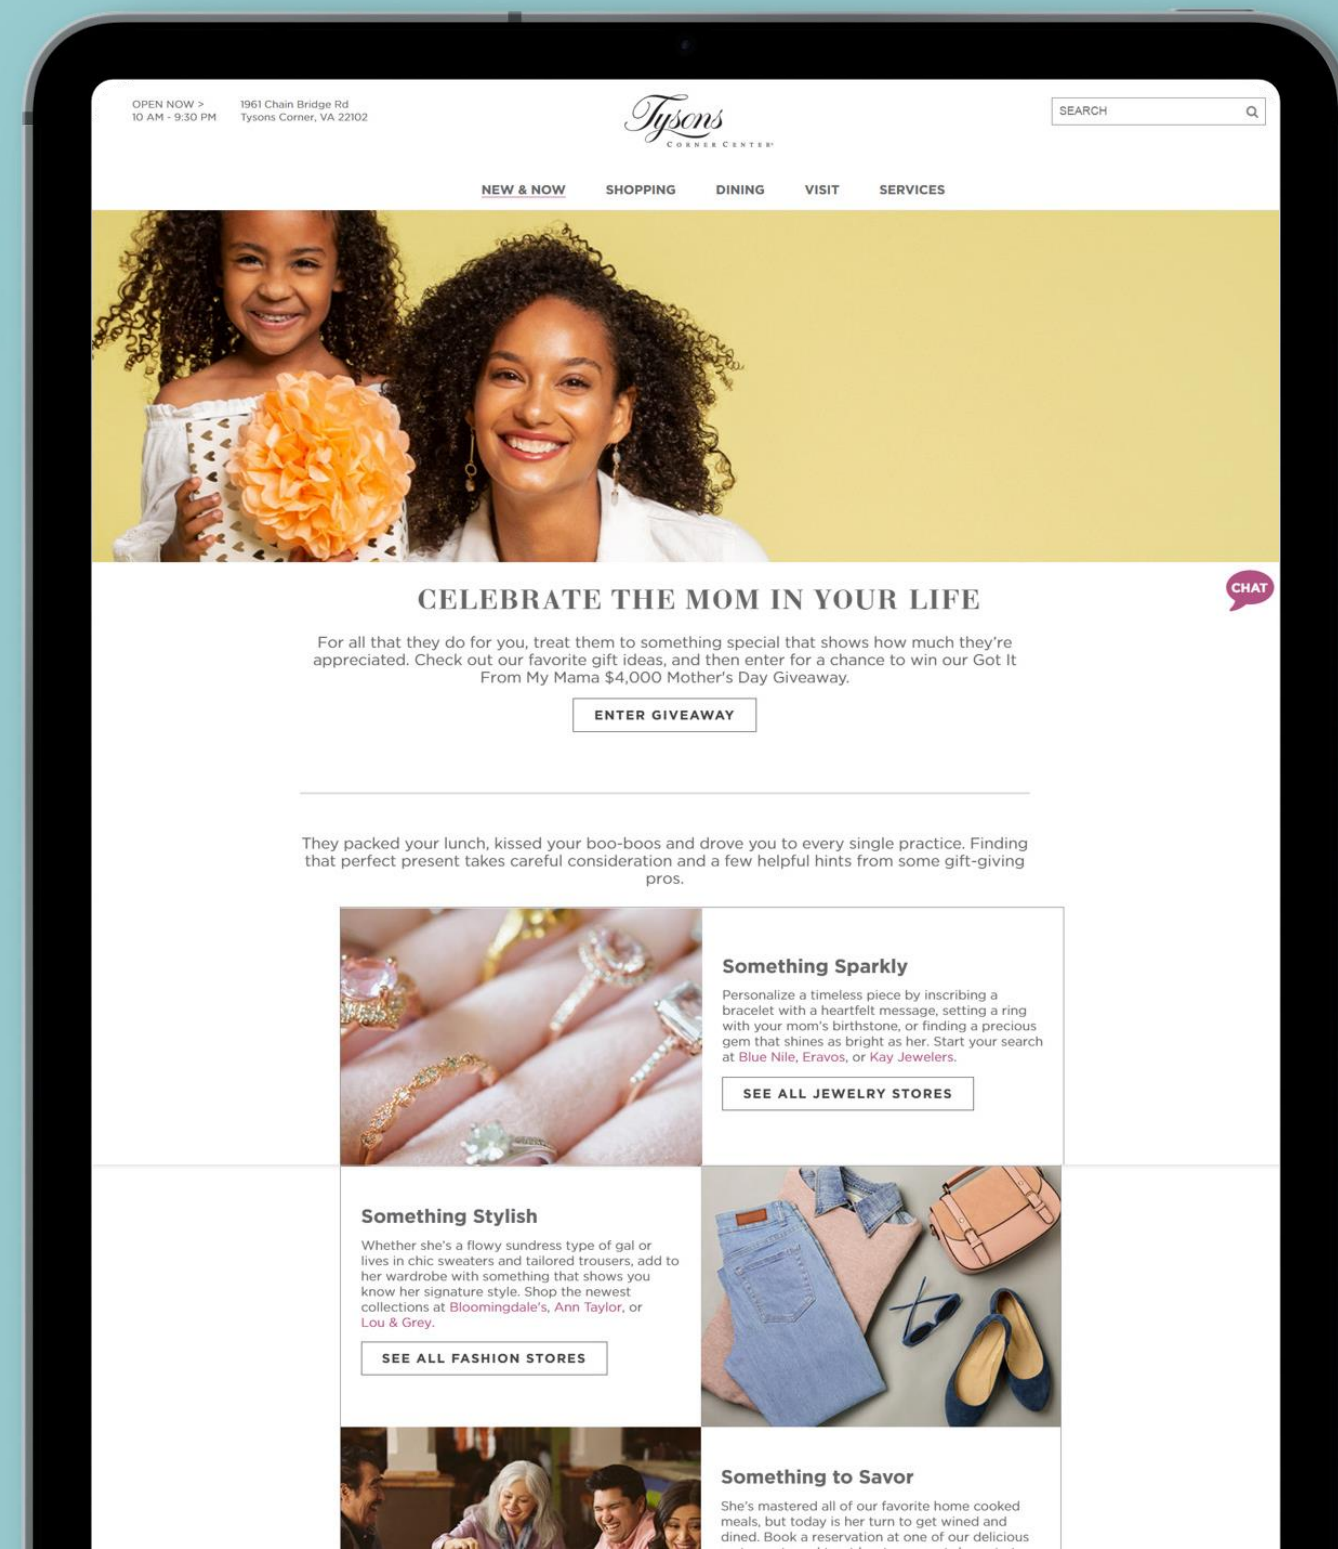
OPEN NOW >
10 AM - 9:30 PM

1961 Chain Bridge Rd
Tysons Corner, VA 22102

Tysons
CORNER CENTER

SEARCH

NEW & NOW SHOPPING DINING VISIT SERVICES

CHAT

CELEBRATE THE MOM IN YOUR LIFE

For all that they do for you, treat them to something special that shows how much they're appreciated. Check out our favorite gift ideas, and then enter for a chance to win our Got It From My Mama $4,000 Mother's Day Giveaway.

ENTER GIVEAWAY

They packed your lunch, kissed your boo-boos and drove you to every single practice. Finding that perfect present takes careful consideration and a few helpful hints from some gift-giving pros.

Something Sparkly

Personalize a timeless piece by inscribing a bracelet with a heartfelt message, setting a ring with your mom's birthstone, or finding a precious gem that shines as bright as her. Start your search at Blue Nile, Eravos, or Kay Jewelers.

SEE ALL JEWELRY STORES

Something Stylish

Whether she's a flowy sundress type of gal or lives in chic sweaters and tailored trousers, add to her wardrobe with something that shows you know her signature style. Shop the newest collections at Bloomingdale's, Ann Taylor, or Lou & Grey.

SEE ALL FASHION STORES

Something to Savor

She's mastered all of our favorite home cooked meals, but today is her turn to get wined and dined. Book a reservation at one of our delicious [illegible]